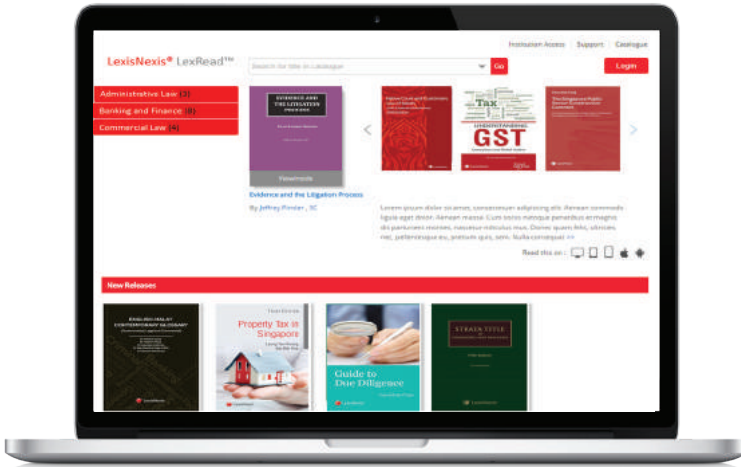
LexisNexis® LexRead™

Search for title in Catalogue

Go

Institution Access | Support | Catalogue

Login

Administrative Law (3)

Banking and Finance (8)

Commercial Law (4)

EVIDENCE AND THE LITIGATION PROCESS

View more

Evidence and the Litigation Process

By Jeffrey Pinsler , SC

Tax

UNDERSTANDING GST

Lorem ipsum dolor sit amet, consectetuer adipiscing elit. Aenean commodo ligula eget dolor. Aenean massa. Cum sociis natoque penatibus et magnis dis parturient montes, nascetur ridiculus mus. Donec quam felis, ultricies nec, pellentesque eu, pretium quis, sem. Nulla consequat >>

Read this on :

New Releases

ENGLISH-MALAY CONTEMPORARY GLOSSARY

Property Tax in Singapore

Guide to Due Diligence

STRATA TITLE